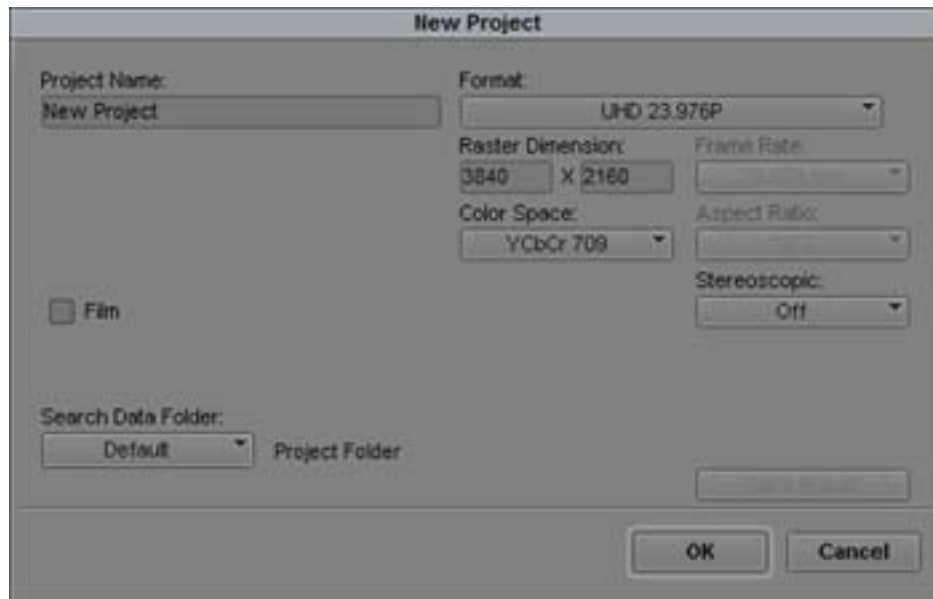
New Project

Project Name:
New Project

Format:
UHD 23.976P

Raster Dimension:
3840 X 2160

Frame Rate:
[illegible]

Color Space:
YCbCr 709

Aspect Ratio:
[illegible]

Stereoscopic:
Off

Film

Search Data Folder:
Default
Project Folder

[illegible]

OK
Cancel